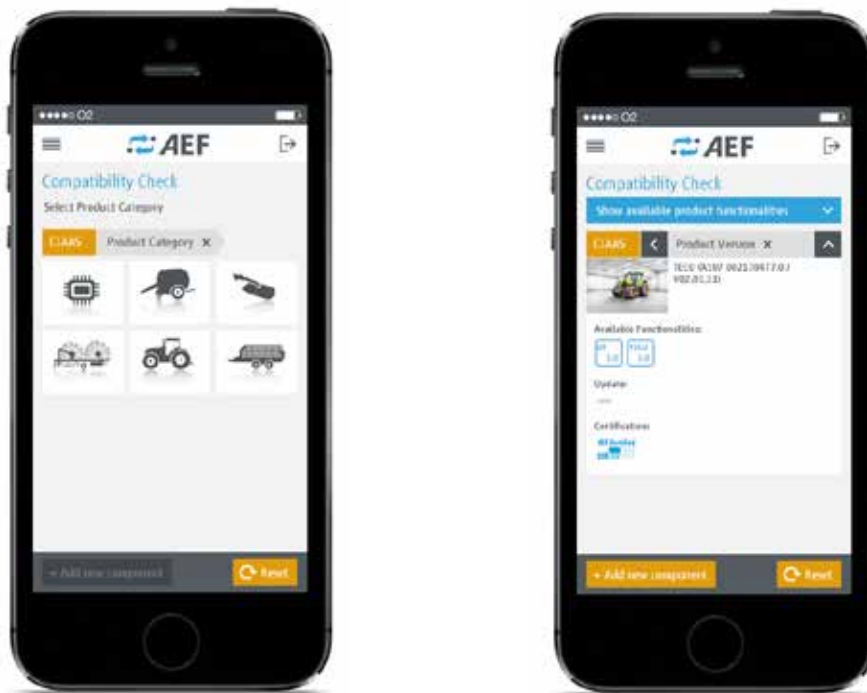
••••○ O2

AEF

Compatibility Check

Select Product Category

CLAAS

Product Category ✕

+ Add new component

Reset

••••○ O2

AEF

Compatibility Check

Show available product functionalities

CLAAS

Product Version ✕

TECU (A1B7 0625.20417.0 / V02.01.13)

Available Functionalities:

UT 3.0

TECU 1.0

Update:

---

Certification:

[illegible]

+ Add new component

Reset